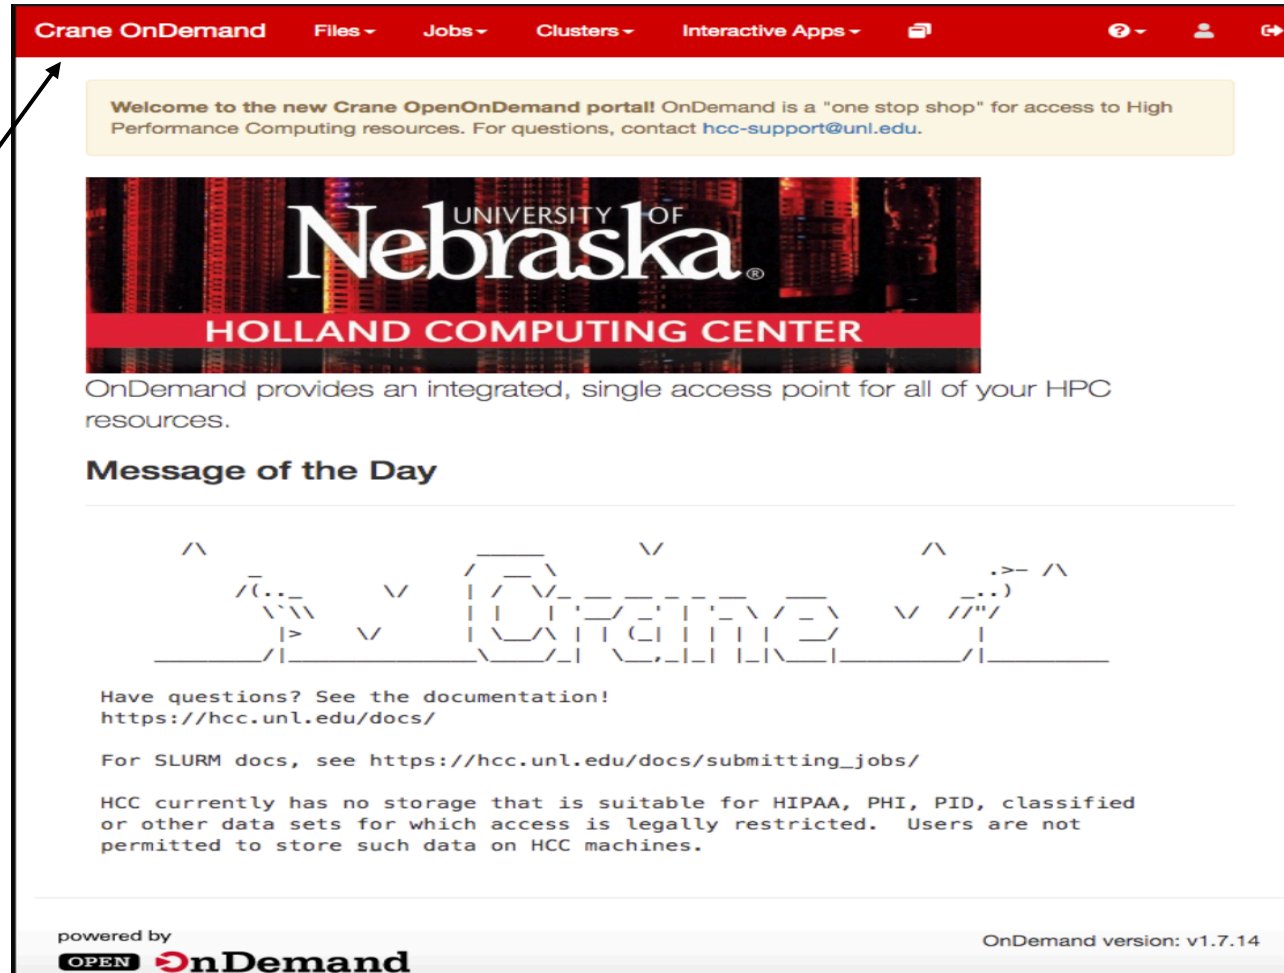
Crane OnDemand Files Jobs Clusters Interactive Apps

Welcome to the new Crane OpenOnDemand portal! OnDemand is a "one stop shop" for access to High Performance Computing resources. For questions, contact hcc-support@unl.edu.

UNIVERSITY OF Nebraska®
HOLLAND COMPUTING CENTER

OnDemand provides an integrated, single access point for all of your HPC resources.

Message of the Day

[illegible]

Have questions? See the documentation!
https://hcc.unl.edu/docs/

For SLURM docs, see https://hcc.unl.edu/docs/submitting_jobs/

HCC currently has no storage that is suitable for HIPAA, PHI, PID, classified or other data sets for which access is legally restricted. Users are not permitted to store such data on HCC machines.

powered by
OPEN OnDemand

OnDemand version: v1.7.14